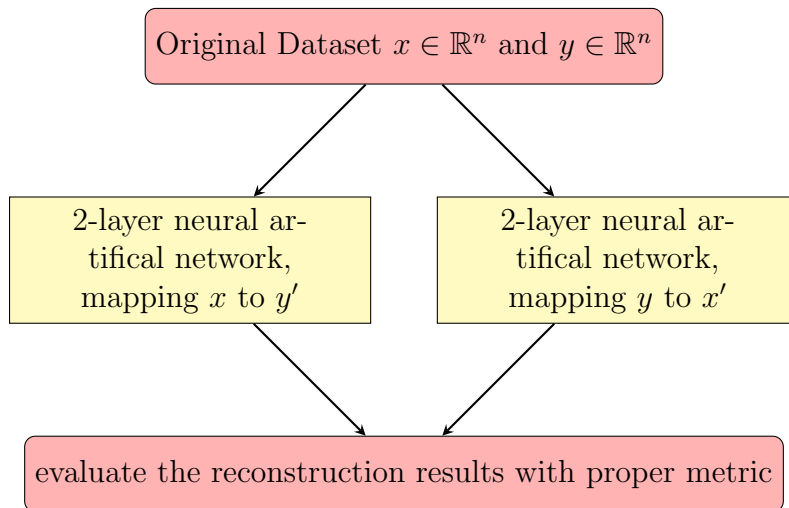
Original Dataset $x \in \mathbb{R}^n$ and $y \in \mathbb{R}^n$

2-layer neural artifical network, mapping $x$ to $y'$

2-layer neural artifical network, mapping $y$ to $x'$

evaluate the reconstruction results with proper metric